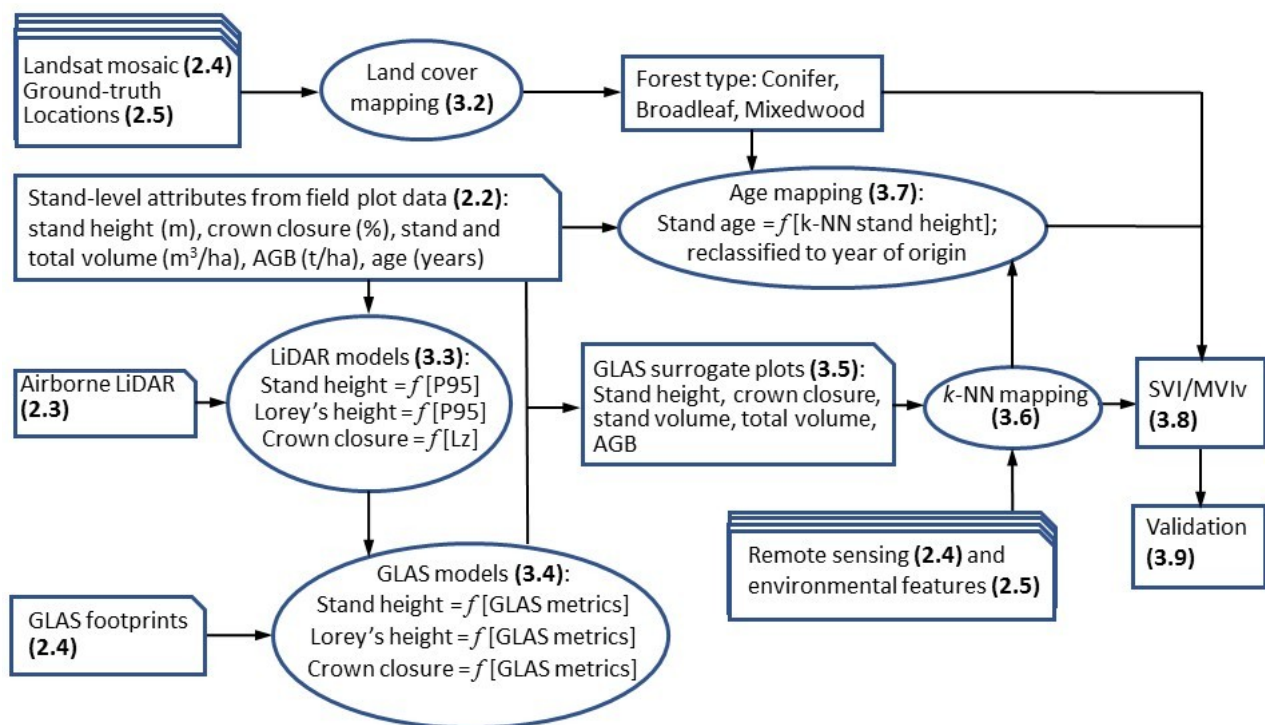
Landsat mosaic **(2.4)**
Ground-truth Locations **(2.5)**

Land cover mapping **(3.2)**

Forest type: Conifer, Broadleaf, Mixedwood

Stand-level attributes from field plot data **(2.2)**: stand height (m), crown closure (%), stand and total volume ($m^3$/ha), AGB (t/ha), age (years)

Age mapping **(3.7)**: Stand age = $f$[k-NN stand height]; reclassified to year of origin

Airborne LiDAR **(2.3)**

LiDAR models **(3.3)**: Stand height = $f$[P95] Lorey's height = $f$[P95] Crown closure = $f$[Lz]

GLAS surrogate plots **(3.5)**: Stand height, crown closure, stand volume, total volume, AGB

$k$-NN mapping **(3.6)**

SVI/MVIv **(3.8)**

Validation **(3.9)**

Remote sensing **(2.4)** and environmental features **(2.5)**

GLAS footprints **(2.4)**

GLAS models **(3.4)**: Stand height = $f$[GLAS metrics] Lorey's height = $f$[GLAS metrics] Crown closure = $f$[GLAS metrics]